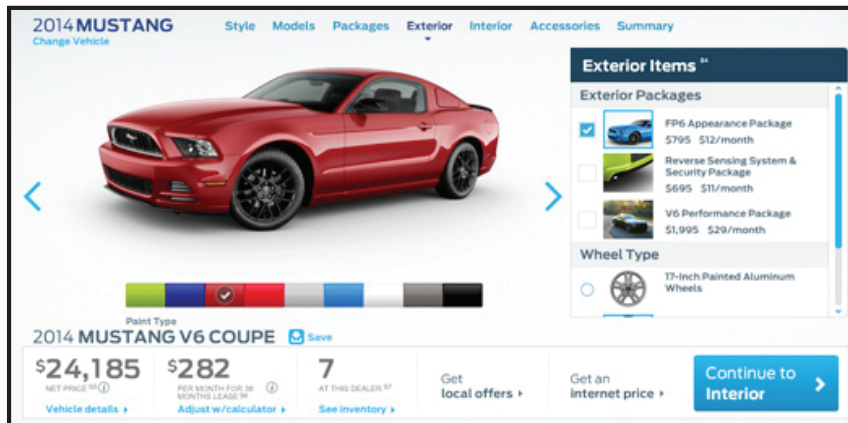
2014 MUSTANG
Change Vehicle

Style Models Packages Exterior Interior Accessories Summary

Exterior Items $^{84}$

Exterior Packages

FP6 Appearance Package
$795 $12/month

Reverse Sensing System & Security Package
$695 $11/month

V6 Performance Package
$1,995 $29/month

Wheel Type

17-Inch Painted Aluminum Wheels

Paint Type

2014 MUSTANG V6 COUPE Save

$24,185
NET PRICE $^{55}$
Vehicle details ▸

$282
PER MONTH FOR 36 MONTHS LEASE $^{56}$
Adjust w/calculator ▸

7
AT THIS DEALER $^{57}$
See inventory ▸

Get
local offers ▸

Get an
internet price ▸

Continue to
Interior